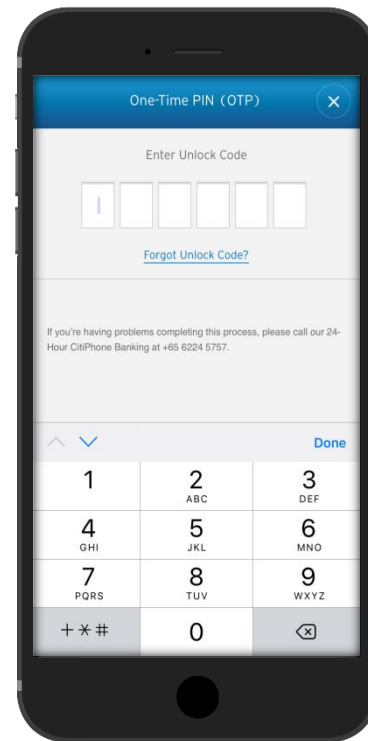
One-Time PIN (OTP)

Enter Unlock Code

Forgot Unlock Code?

If you're having problems completing this process, please call our 24-Hour CitiPhone Banking at +65 6224 5757.

Done

1
2 ABC
3 DEF
4 GHI
5 JKL
6 MNO
7 PQRS
8 TUV
9 WXYZ
+*#
0